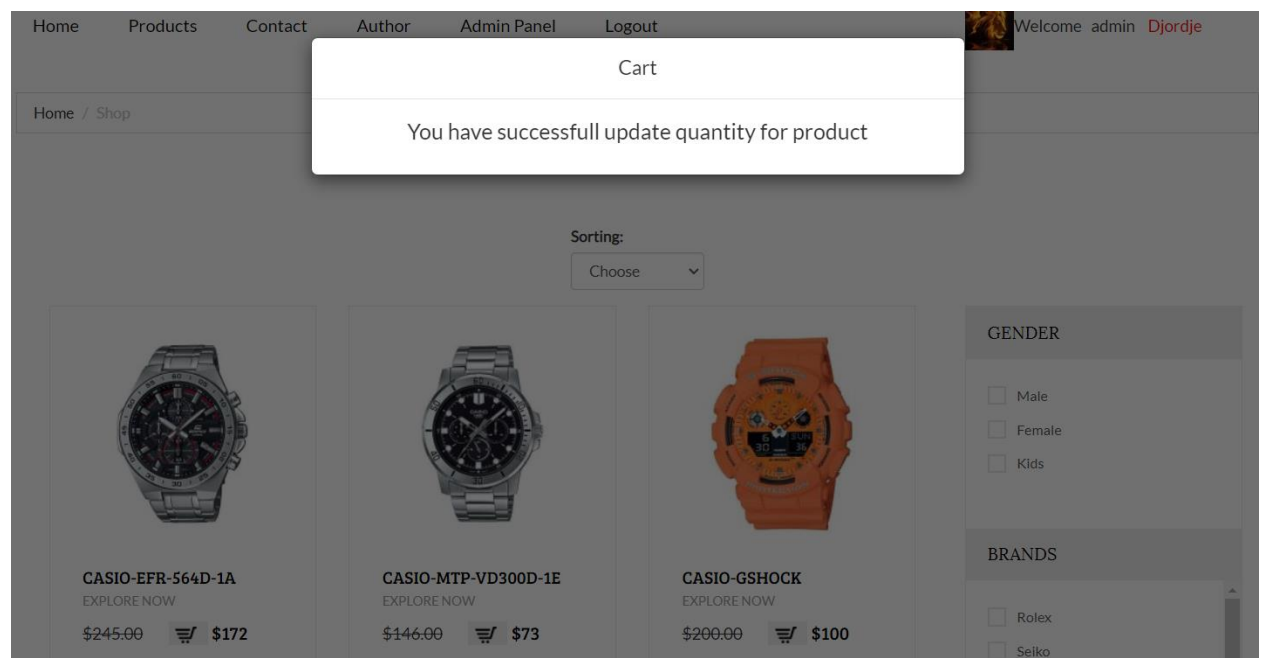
Home Products Contact Author Admin Panel Logout Welcome admin Djordje

Home / Shop

Cart

You have successfull update quantity for product

Sorting:
Choose

CASIO-EFR-564D-1A
EXPLORE NOW
~~$245.00~~ $172

CASIO-MTP-VD300D-1E
EXPLORE NOW
~~$146.00~~ $73

CASIO-GSHOCK
EXPLORE NOW
~~$200.00~~ $100

GENDER
Male
Female
Kids

BRANDS
Rolex
Seiko